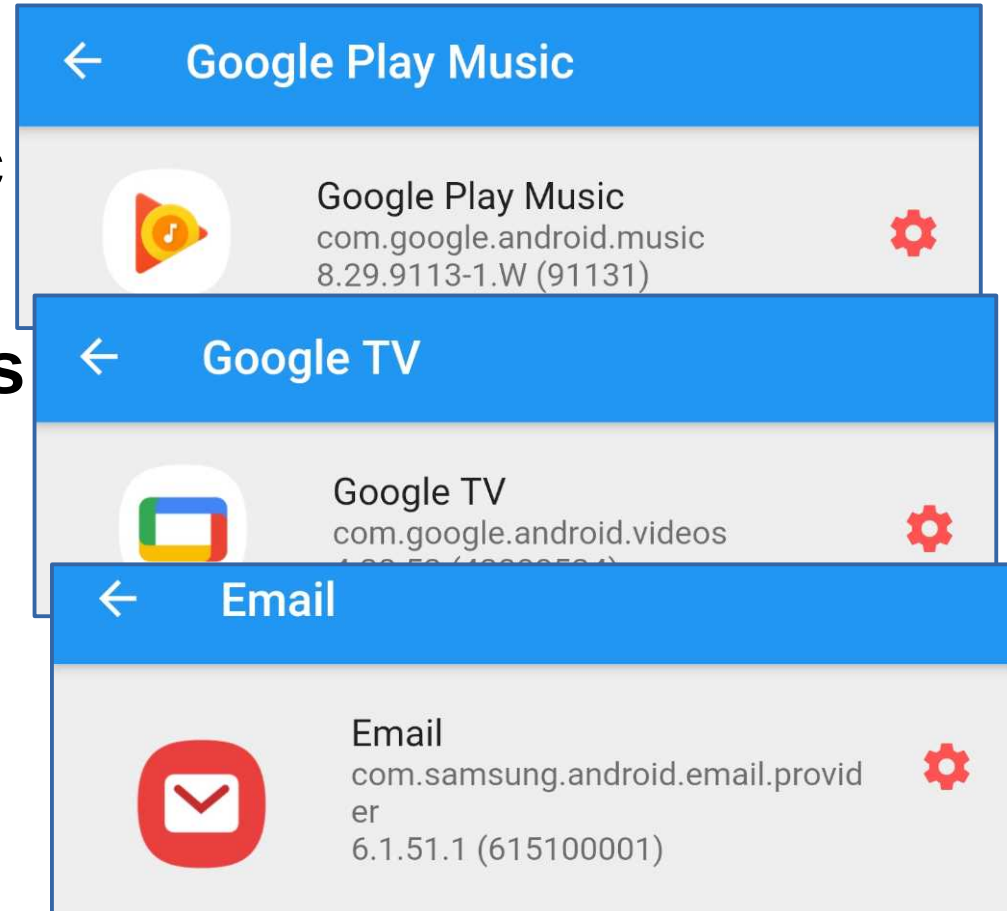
Google Play Music

Google Play Music
com.google.android.music
8.29.9113-1.W (91131)

Google TV

Google TV
com.google.android.videos
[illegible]

Email

Email
com.samsung.android.email.provider
6.1.51.1 (615100001)